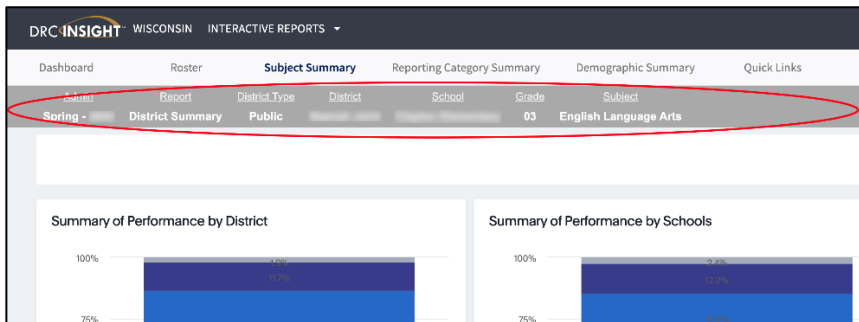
DRC INSIGHT WISCONSIN INTERACTIVE REPORTS ▾

Dashboard Roster Subject Summary Reporting Category Summary Demographic Summary Quick Links

| Admin | Report | District Type | District | School | Grade | Subject |
|---|---|---|---|---|---|---|
| Spring - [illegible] | District Summary | Public | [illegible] | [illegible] | 03 | English Language Arts |

Summary of Performance by District

100%

1.0%

11.7%

75%

Summary of Performance by Schools

100%

2.4%

12.2%

75%